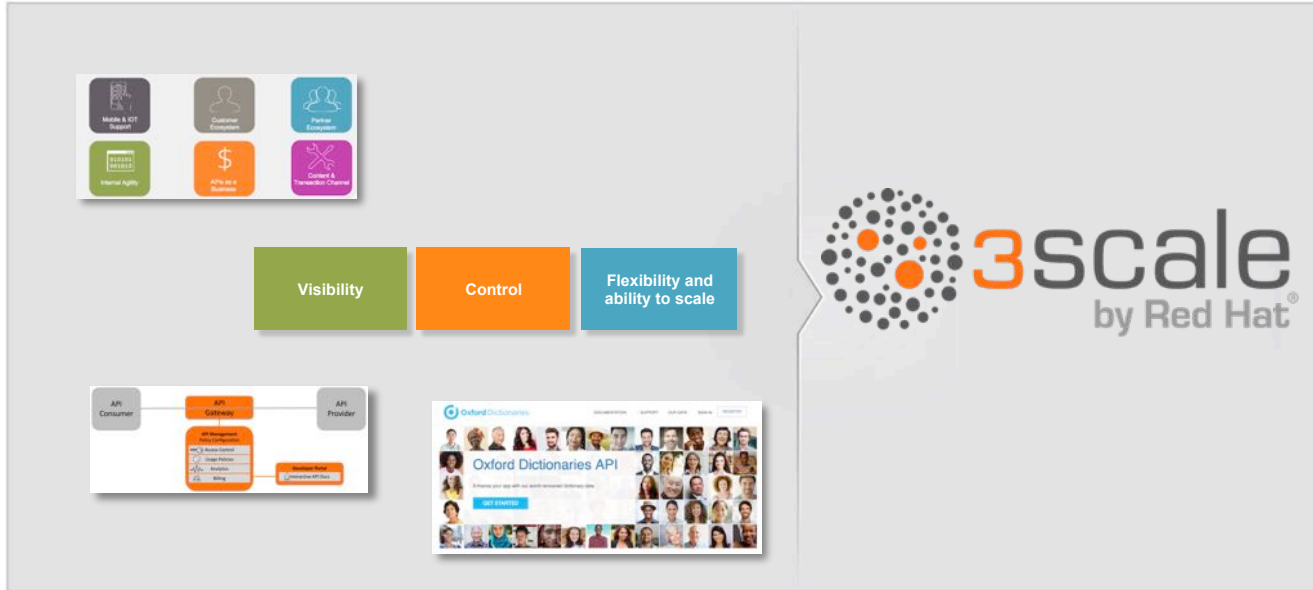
Mobile & IOT Support

Customer Ecosystem

Partner Ecosystem

Internal Agility

APIs as a Business

Content & Transaction Channel

Visibility

Control

Flexibility and ability to scale

3scale by Red Hat®

API Consumer

API Gateway

API Provider

API Management Policy Configuration

Access Control

Usage Policies

Analytics

Billing

Developer Portal

Interactive API Docs

Oxford Dictionaries

DOCUMENTATION | SUPPORT | OUR DATA | SIGN IN | REGISTER

Oxford Dictionaries API

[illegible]

GET STARTED